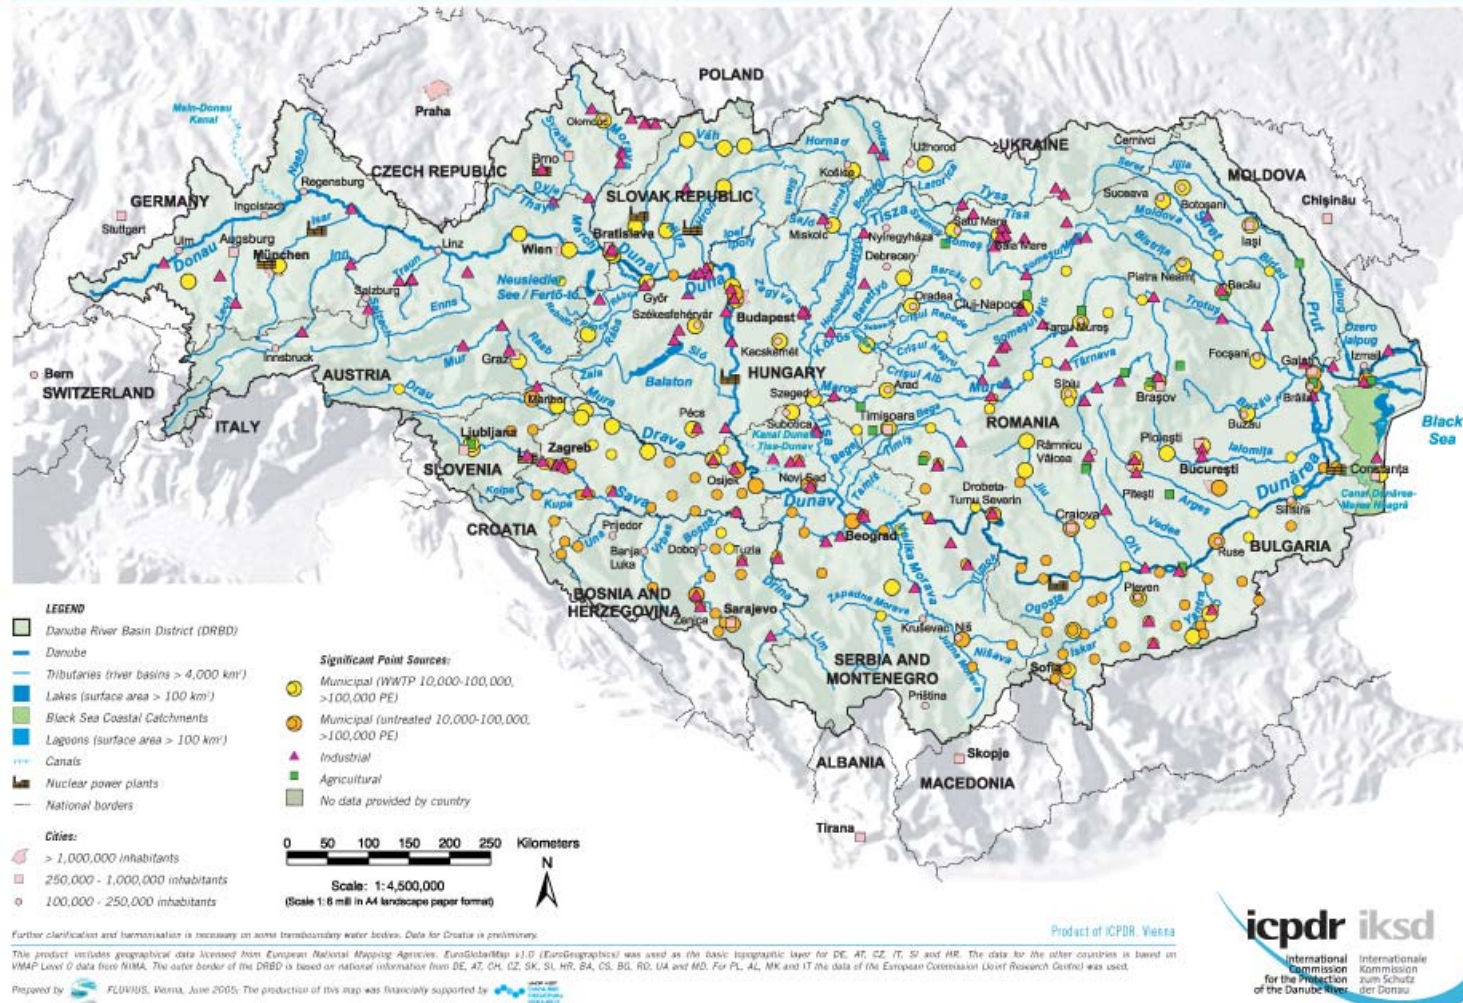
POLAND
Main-Donau Kanal
Praha
CZECH REPUBLIC
UKRAINE
MOLDOVA
Chişinău
GERMANY
Stuttgart
Regensburg
Ingolstadt
Ulm
Augsburg
München
Donau
Isar
Inn
Linz
Salzburg
Traun
Enns
Innsbruck
Olomouc
Brno
Thaya
March
Morava
Váh
Wien
Bratislava
SLOVAK REPUBLIC
Hornad
Košice
Miskolc
Uzhorod
Cernivci
Suceava
Botosani
Iaşi
Tisza
Tysa
Satu Mare
Baia Mare
Nyíregyháza
Debrecen
Neusiedler See / Fertő-tó
Győr
Székesfehérvár
Duna
Budapest
Kecskemét
Oradea
Cluj-Napoca
Piatra Neamţ
Bacău
Siret
Prut
Târgu Mureş
Ozero Jalpug
Izmail
Galaţi
Brăila
Focşani
Bern
SWITZERLAND
AUSTRIA
Mur
Graz
Drau
Balaton
HUNGARY
Szeged
Arad
Mureş
Sibiu
Braşov
Buzău
Ploieşti
Black Sea
Maribor
Ljubljana
ITALY
SLOVENIA
Zagreb
Pécs
Drava
Subotica
Kanal Dunav-Tisa-Dunav
Timişoara
ROMANIA
Râmnicu Vâlcea
Bucureşti
Ialomiţa
Dunărea
Constanţa
Canal Dunăre-Marea Neagră
Osijek
Novi Sad
Sava
Kupa
Una
Dunav
Drobeta-Turnu Severin
Jiu
Craiova
Piteşti
Argeş
Olt
Vedea
Silistra
Ruse
BULGARIA
CROATIA
Prijedor
Banja Luka
Doboj
Tuzla
Bosna
Drina
Beograd
Velika Morava
Pleven
BOSNIA AND HERZEGOVINA
Zenica
Sarajevo
Lim
Zapadna Morava
Kruševac
Niš
Nišava
Iskar
Ogosta
Sofia
SERBIA AND MONTENEGRO
Priština
ALBANIA
Skopje
MACEDONIA
Tirana

LEGEND
Danube River Basin District (DRBD)
Danube
Tributaries (river basins > 4,000 km²)
Lakes (surface area > 100 km²)
Black Sea Coastal Catchments
Lagoons (surface area > 100 km²)
Canals
Nuclear power plants
National borders

Cities:
> 1,000,000 inhabitants
250,000 - 1,000,000 inhabitants
100,000 - 250,000 inhabitants

Significant Point Sources:
Municipal (WWTP 10,000-100,000, >100,000 PE)
Municipal (untreated 10,000-100,000, >100,000 PE)
Industrial
Agricultural
No data provided by country

0 50 100 150 200 250 Kilometers
N
Scale: 1: 4,500,000
(Scale 1: 6 mill in A4 landscape paper format)

Further clarification and harmonisation is necessary on some transboundary water bodies. Data for Croatia is preliminary.

Product of ICPDR, Vienna

This product includes geographical data licensed from European National Mapping Agencies. EuroGlobalMap v1.0 (EuroGeographics) was used as the basic topographic layer for DE, AT, CH, CZ, IT, SI and HR. The data for the other countries is based on VMAP Level 0 data from NIMA. The outer border of the DRBD is based on national information from DE, AT, CH, CZ, SK, SI, HR, BA, CS, BG, RO, UA and MD. For PL, AL, MK and IT the data of the European Commission (Joint Research Centre) was used.

Prepared by FLUVIUS, Vienna, June 2005; The production of this map was financially supported by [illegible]

icpdr iksd
International Commission for the Protection of the Danube River
Internationale Kommission zum Schutz der Donau